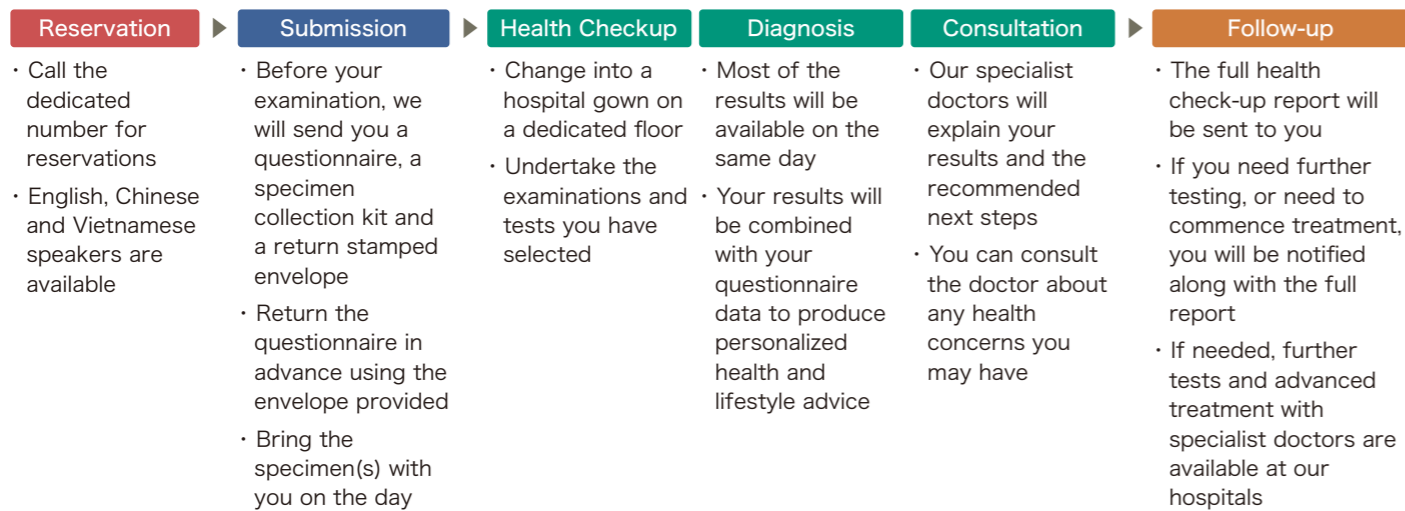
Reservation

・Call the dedicated number for reservations

・English, Chinese and Vietnamese speakers are available

Submission

・Before your examination, we will send you a questionnaire, a specimen collection kit and a return stamped envelope

・Return the questionnaire in advance using the envelope provided

・Bring the specimen(s) with you on the day

Health Checkup

・Change into a hospital gown on a dedicated floor

・Undertake the examinations and tests you have selected

Diagnosis

・Most of the results will be available on the same day

・Your results will be combined with your questionnaire data to produce personalized health and lifestyle advice

Consultation

・Our specialist doctors will explain your results and the recommended next steps

・You can consult the doctor about any health concerns you may have

Follow-up

・The full health check-up report will be sent to you

・If you need further testing, or need to commence treatment, you will be notified along with the full report

・If needed, further tests and advanced treatment with specialist doctors are available at our hospitals